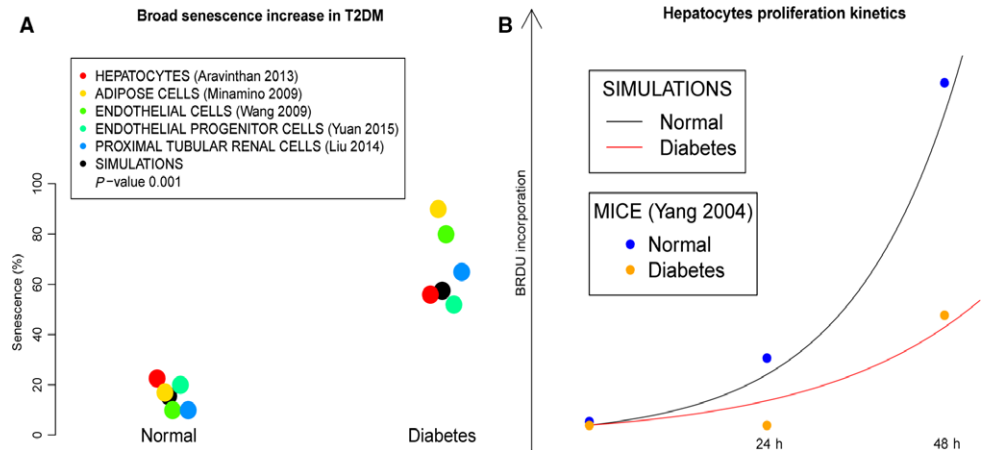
A

Broad senescence increase in T2DM

HEPATOCYTES (Aravinthan 2013)
ADIPOSE CELLS (Minamino 2009)
ENDOTHELIAL CELLS (Wang 2009)
ENDOTHELIAL PROGENITOR CELLS (Yuan 2015)
PROXIMAL TUBULAR RENAL CELLS (Liu 2014)
SIMULATIONS
$P$-value 0.001

Senescence (%)

100
80
60
40
20
0

Normal
Diabetes

B

Hepatocytes proliferation kinetics

SIMULATIONS
Normal
Diabetes

MICE (Yang 2004)
Normal
Diabetes

BRDU incorporation

24 h
48 h